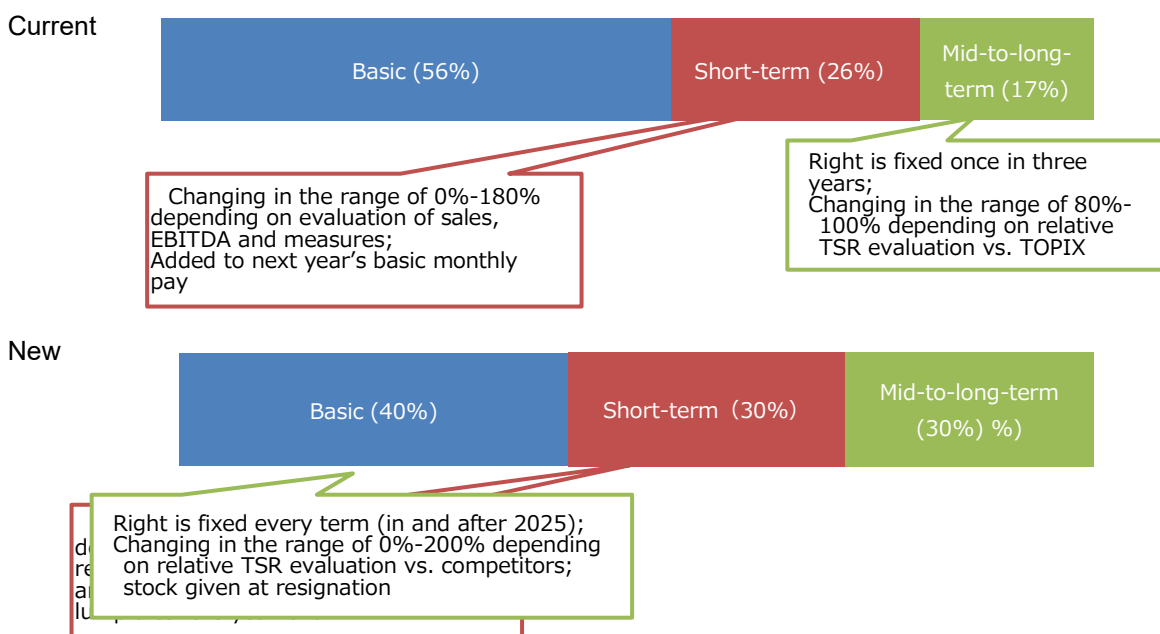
Current

Basic (56%)

Short-term (26%)

Mid-to-long-term (17%)

Changing in the range of 0%-180% depending on evaluation of sales, EBITDA and measures;
Added to next year's basic monthly pay

Right is fixed once in three years;
Changing in the range of 80%-100% depending on relative TSR evaluation vs. TOPIX

New

Basic (40%)

Short-term（30%)

Mid-to-long-term (30%) %)

d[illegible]
re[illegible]
a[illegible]
lu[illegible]

Right is fixed every term (in and after 2025);
Changing in the range of 0%-200% depending on relative TSR evaluation vs. competitors;
stock given at resignation